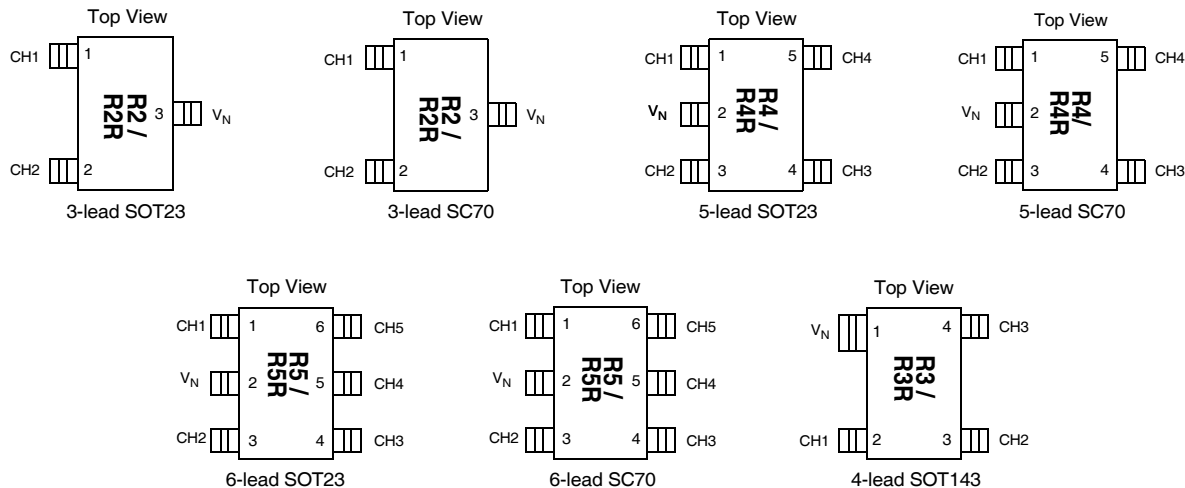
Top View

CH1 1
R2 / R2R
3 $V_N$
CH2 2

3-lead SOT23

Top View

CH1 1
R2 / R2R
3 $V_N$
CH2 2

3-lead SC70

Top View

CH1 1
5 CH4
R4 / R4R
$V_N$ 2
CH2 3
4 CH3

5-lead SOT23

Top View

CH1 1
5 CH4
R4/ R4R
$V_N$ 2
CH2 3
4 CH3

5-lead SC70

Top View

CH1 1
6 CH5
R5 / R5R
$V_N$ 2
5 CH4
CH2 3
4 CH3

6-lead SOT23

Top View

CH1 1
6 CH5
R5 / R5R
$V_N$ 2
5 CH4
CH2 3
4 CH3

6-lead SC70

Top View

$V_N$ 1
4 CH3
R3 / R3R
CH1 2
3 CH2

4-lead SOT143